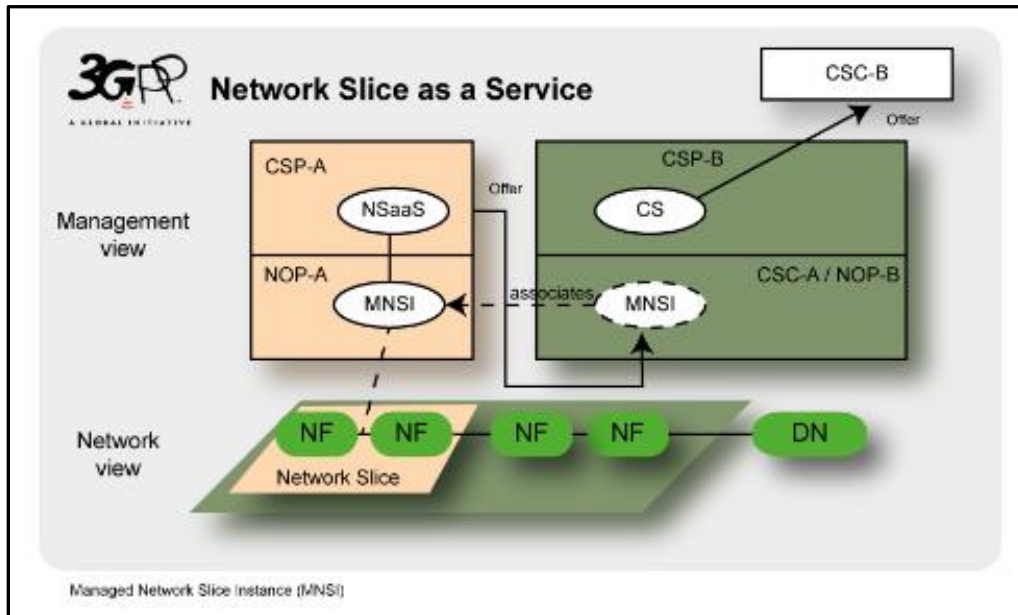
3GPP A GLOBAL INITIATIVE

Network Slice as a Service

CSC-B

Offer

CSP-A

NSaaS

Offer

CSP-B

CS

Management view

NOP-A

MNSI

associates

MNSI

CSC-A / NOP-B

Network view

NF

NF

NF

NF

DN

Network Slice

Managed Network Slice Instance (MNSI)